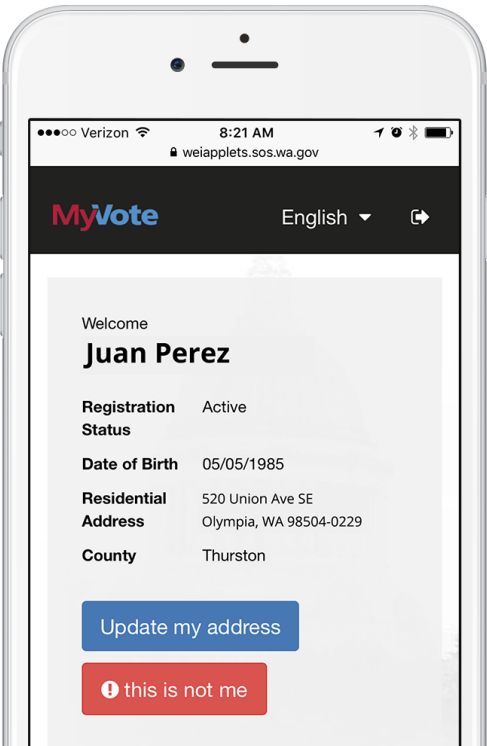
●●●○○ Verizon
8:21 AM
weiapplets.sos.wa.gov

MyVote
English

Welcome
Juan Perez

| | |
|---|---|
| Registration Status | Active |
| Date of Birth | 05/05/1985 |
| Residential Address | 520 Union Ave SE Olympia, WA 98504-0229 |
| County | Thurston |

Update my address

this is not me